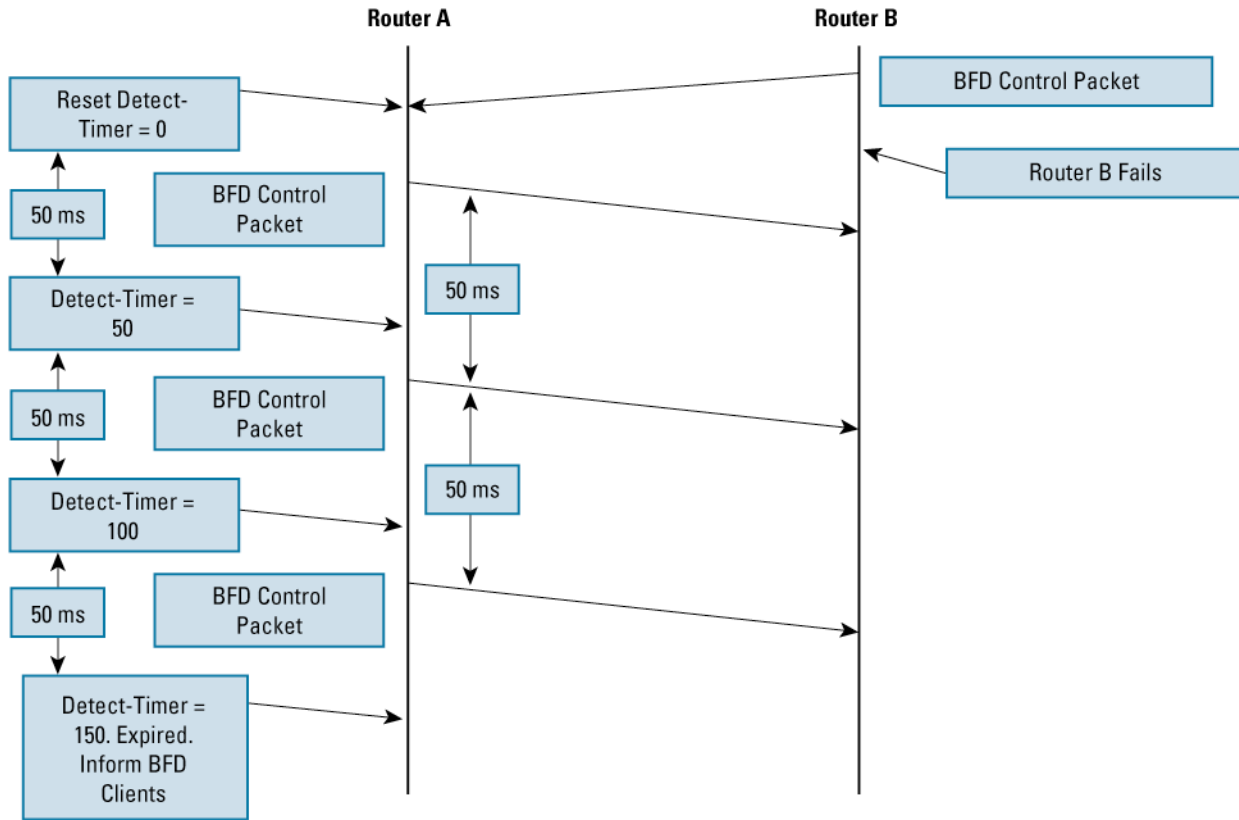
Router A

Router B

Reset Detect-Timer = 0

BFD Control Packet

Router B Fails

50 ms

BFD Control Packet

50 ms

Detect-Timer = 50

50 ms

BFD Control Packet

50 ms

Detect-Timer = 100

50 ms

BFD Control Packet

Detect-Timer = 150. Expired. Inform BFD Clients